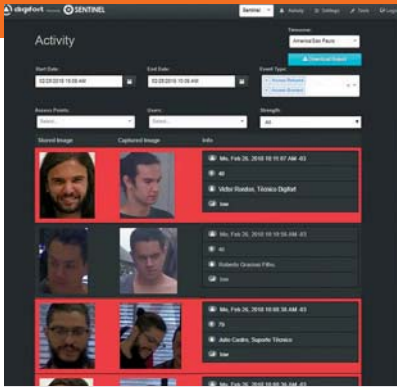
digifort SENTINEL

Sentinel Activity Settings Tools Logout

Activity

Timezone
America/Sao Paulo

Download Report

Start Date:
02/28/2018 10:56 AM

End Date:
02/28/2018 10:56 AM

Event Type:
× Access Allowed
× Access Denied

Access Points:
Select...

Users:
Select...

Strength:
All

Stored Image

Captured Image

Info

Mon, Feb 26, 2018 10:11:07 AM -03
40
Victor Rondon, Técnico Digifort
low

Mon, Feb 26, 2018 10:10:55 AM -03
45
Roberto Graciani Filho
low

Mon, Feb 26, 2018 10:08:38 AM -03
79
Julio Castro, Suporte Técnico
low

Mon, Feb 26, 2018 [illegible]